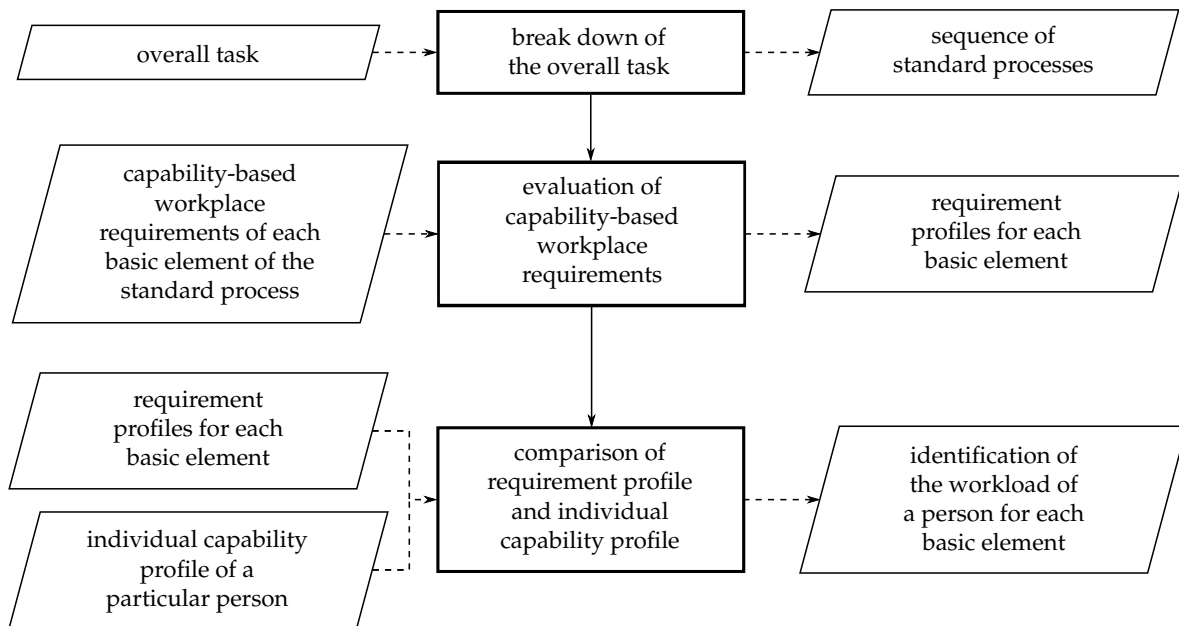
overall task

break down of the overall task

sequence of standard processes

capability-based workplace requirements of each basic element of the standard process

evaluation of capability-based workplace requirements

requirement profiles for each basic element

requirement profiles for each basic element

individual capability profile of a particular person

comparison of requirement profile and individual capability profile

identification of the workload of a person for each basic element